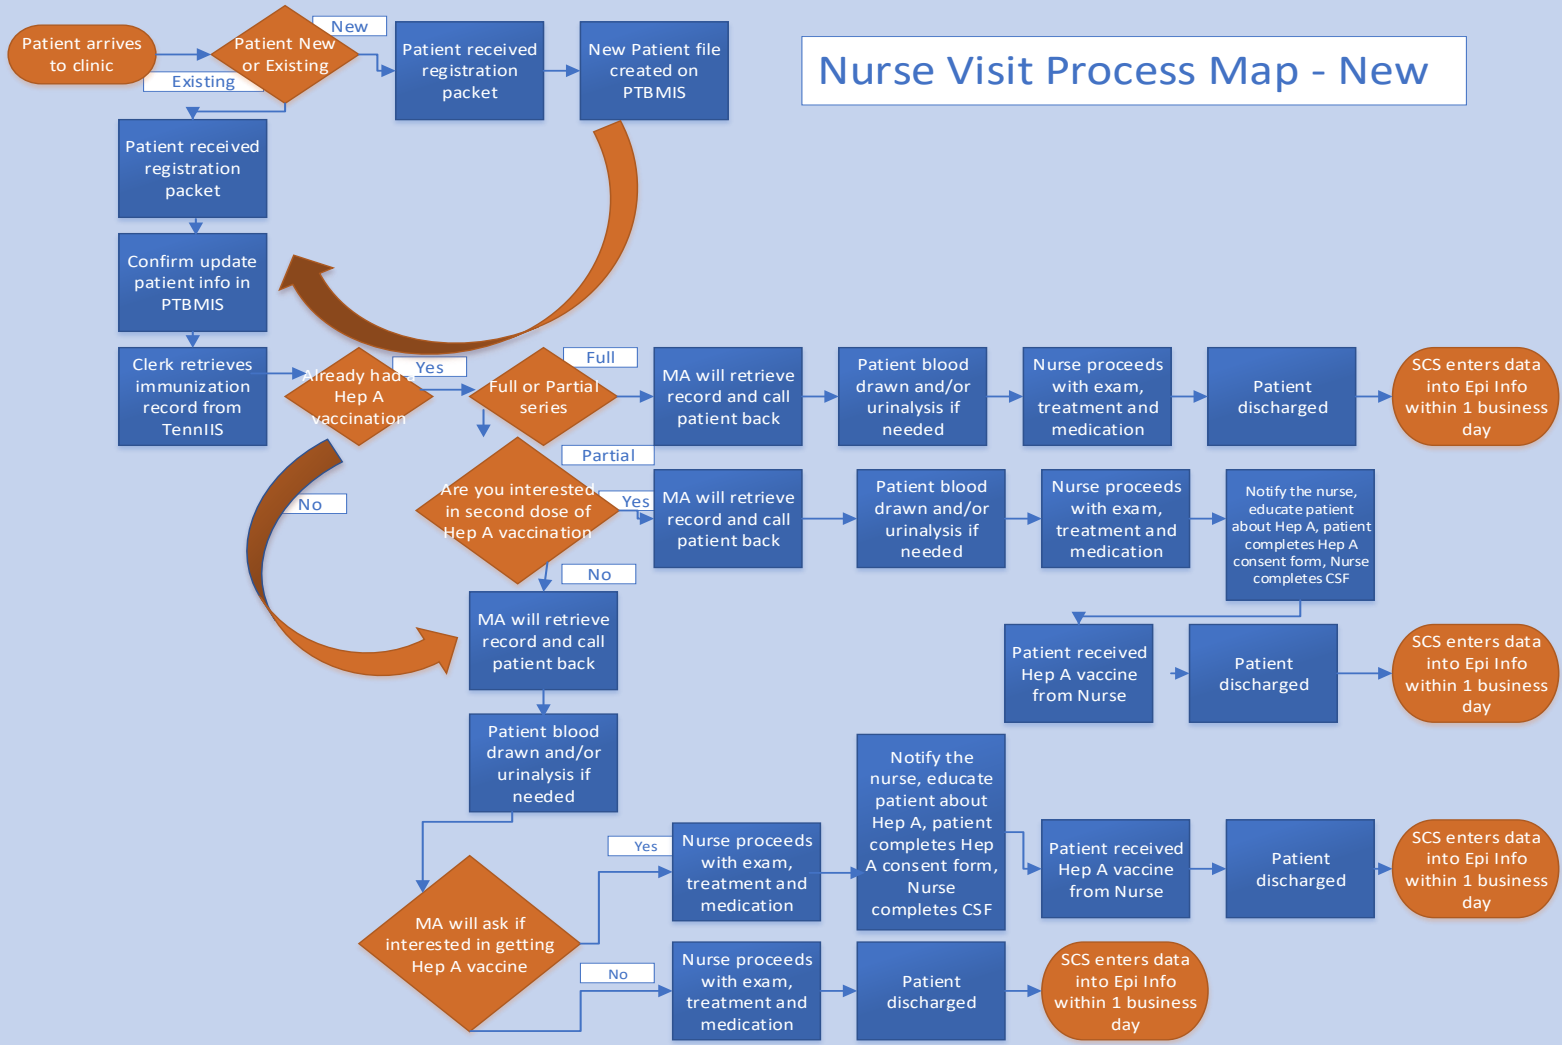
Patient arrives to clinic

Patient New or Existing

New

Existing

Patient received registration packet

New Patient file created on PTBMIS

Nurse Visit Process Map - New

Patient received registration packet

Confirm update patient info in PTBMIS

Clerk retrieves immunization record from TennIIS

Already had a Hep A vaccination

Yes

Full or Partial series

Full

MA will retrieve record and call patient back

Patient blood drawn and/or urinalysis if needed

Nurse proceeds with exam, treatment and medication

Patient discharged

SCS enters data into Epi Info within 1 business day

Partial

No

Are you interested in second dose of Hep A vaccination

Yes

MA will retrieve record and call patient back

Patient blood drawn and/or urinalysis if needed

Nurse proceeds with exam, treatment and medication

Notify the nurse, educate patient about Hep A, patient completes Hep A consent form, Nurse completes CSF

No

MA will retrieve record and call patient back

Patient received Hep A vaccine from Nurse

Patient discharged

SCS enters data into Epi Info within 1 business day

Patient blood drawn and/or urinalysis if needed

Notify the nurse, educate patient about Hep A, patient completes Hep A consent form, Nurse completes CSF

Yes

Nurse proceeds with exam, treatment and medication

Patient received Hep A vaccine from Nurse

Patient discharged

SCS enters data into Epi Info within 1 business day

MA will ask if interested in getting Hep A vaccine

No

Nurse proceeds with exam, treatment and medication

Patient discharged

SCS enters data into Epi Info within 1 business day